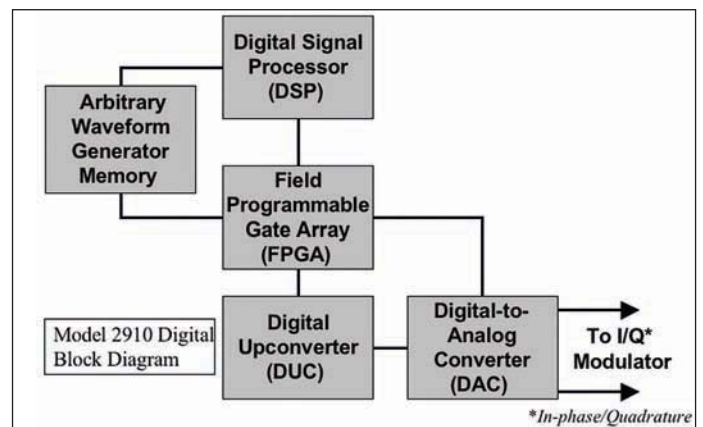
Digital Signal Processor (DSP)

Arbitrary Waveform Generator Memory

Field Programmable Gate Array (FPGA)

Model 2910 Digital Block Diagram

Digital Upconverter (DUC)

Digital-to-Analog Converter (DAC)

To I/Q* Modulator

*In-phase/Quadrature